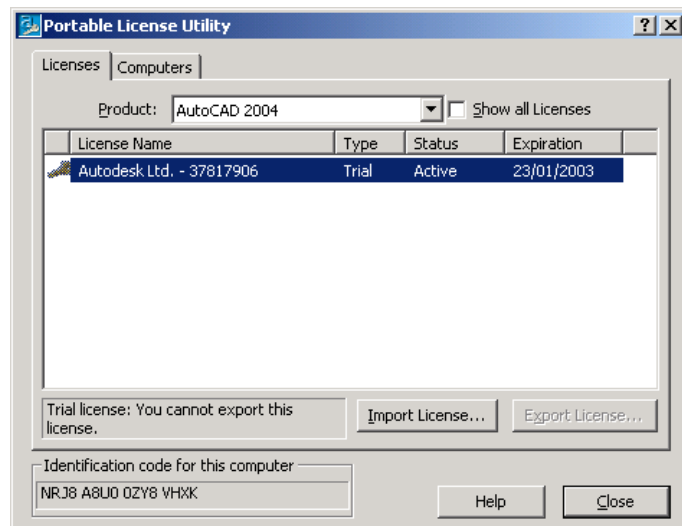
Portable License Utility

?

Licenses | Computers

Product: AutoCAD 2004

Show all Licenses

| License Name | Type | Status | Expiration |
|---|---|---|---|
| Autodesk Ltd. - 37817906 | Trial | Active | 23/01/2003 |

Trial license: You cannot export this license.

Import License...

Export License...

Identification code for this computer

NRJ8 A8U0 0ZY8 VHXK

Help

Close